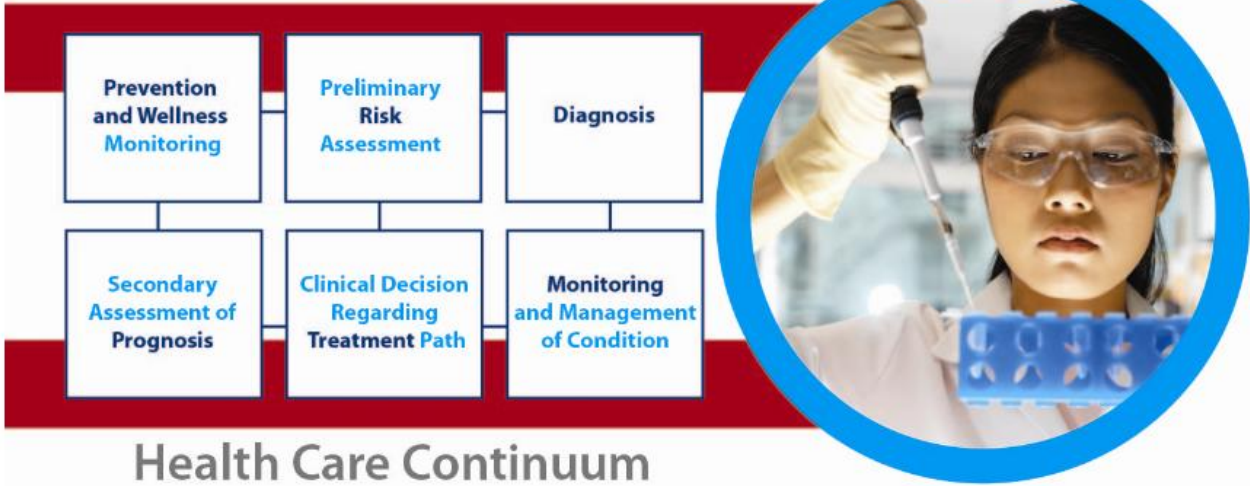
Prevention and Wellness Monitoring

Preliminary Risk Assessment

Diagnosis

Secondary Assessment of Prognosis

Clinical Decision Regarding Treatment Path

Monitoring and Management of Condition

Health Care Continuum